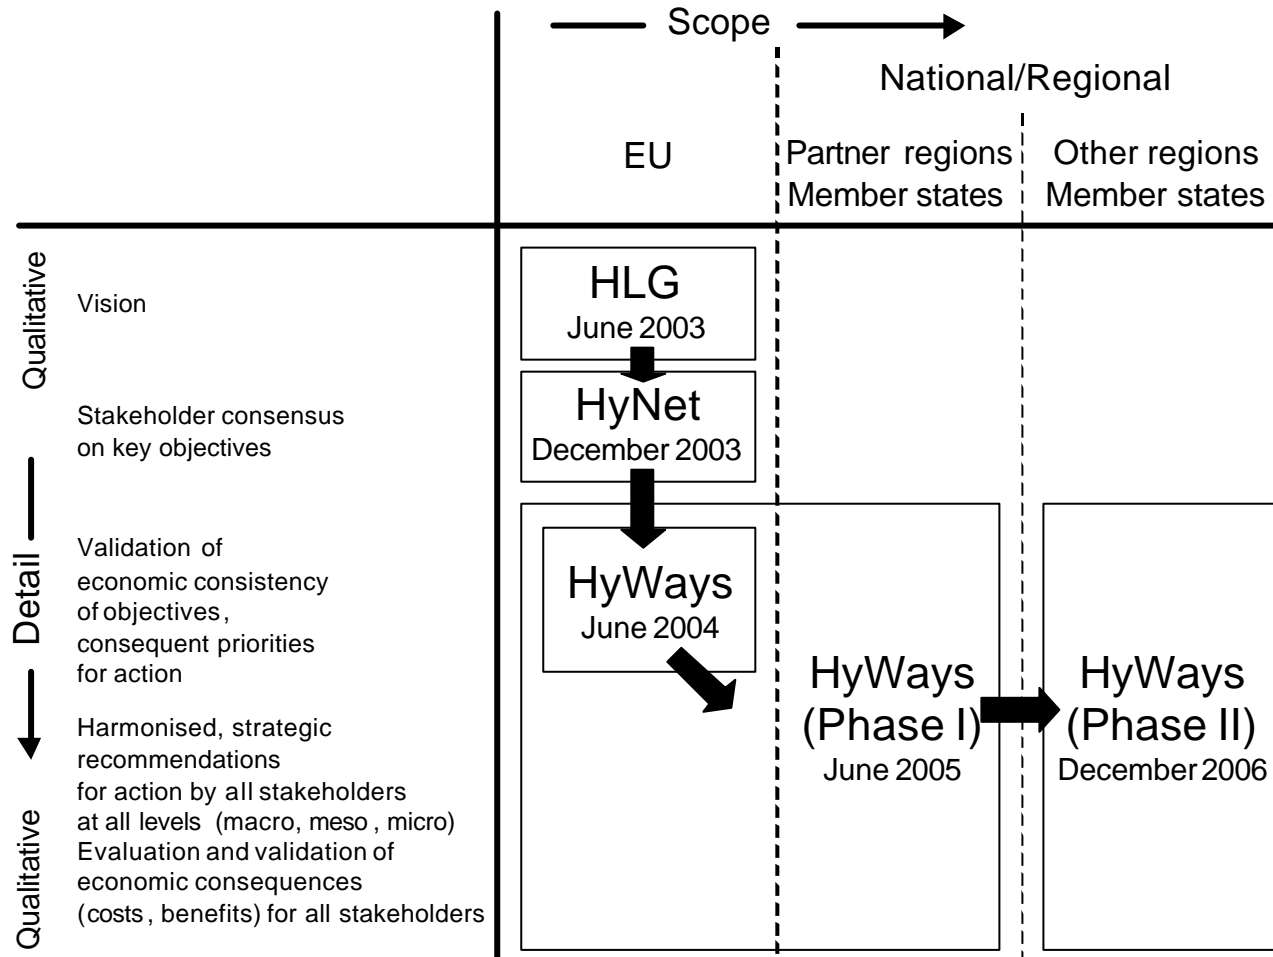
Scope

National/Regional

EU

Partner regions
Member states

Other regions
Member states

Qualitative

Detail

Qualitative

Vision

Stakeholder consensus on key objectives

Validation of economic consistency of objectives, consequent priorities for action

Harmonised, strategic recommendations for action by all stakeholders at all levels (macro, meso, micro)
Evaluation and validation of economic consequences (costs, benefits) for all stakeholders

HLG
June 2003

HyNet
December 2003

HyWays
June 2004

HyWays
(Phase I)
June 2005

HyWays
(Phase II)
December 2006